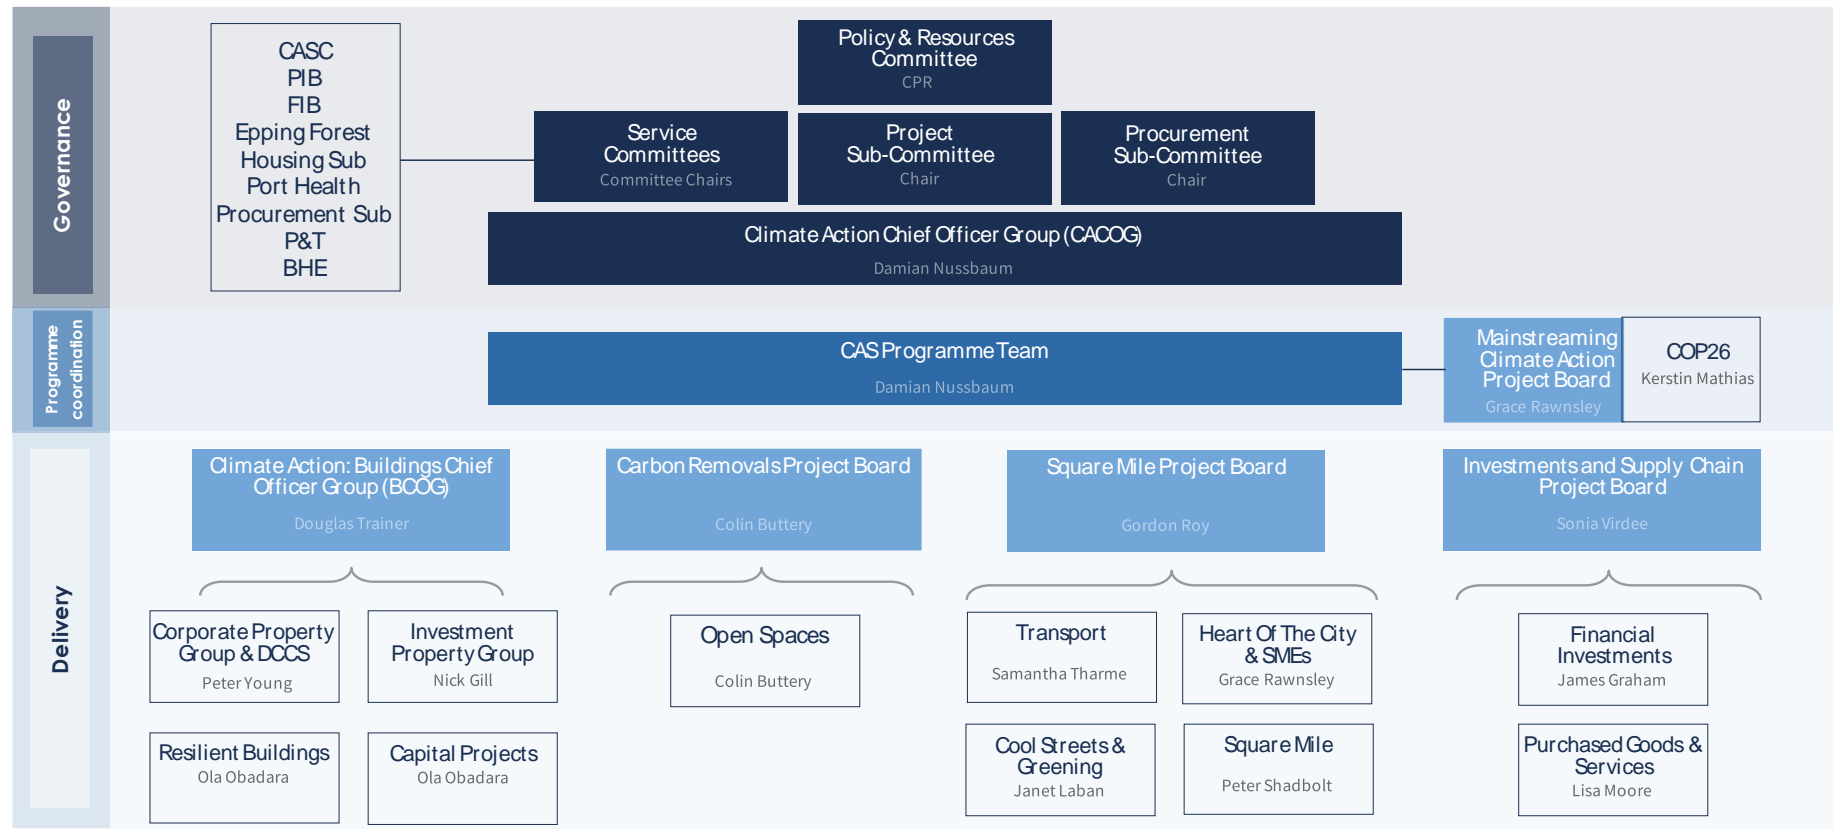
Governance

CASC
PIB
FIB
Epping Forest
Housing Sub
Port Health
Procurement Sub
P&T
BHE

Policy & Resources Committee
CPR

Service Committees
Committee Chairs

Project Sub-Committee
Chair

Procurement Sub-Committee
Chair

Climate Action Chief Officer Group (CACOG)
Damian Nussbaum

Programme coordination

CAS Programme Team
Damian Nussbaum

Mainstreaming Climate Action Project Board
Grace Rawnsley

COP26
Kerstin Mathias

Delivery

Climate Action: Buildings Chief Officer Group (BCOG)
Douglas Trainer

Carbon Removals Project Board
Colin Buttery

Square Mile Project Board
Gordon Roy

Investments and Supply Chain Project Board
Sonia Virdee

Corporate Property Group & DCCS
Peter Young

Investment Property Group
Nick Gill

Resilient Buildings
Ola Obadara

Capital Projects
Ola Obadara

Open Spaces
Colin Buttery

Transport
Samantha Tharme

Heart Of The City & SMEs
Grace Rawnsley

Cool Streets & Greening
Janet Laban

Square Mile
Peter Shadbolt

Financial Investments
James Graham

Purchased Goods & Services
Lisa Moore